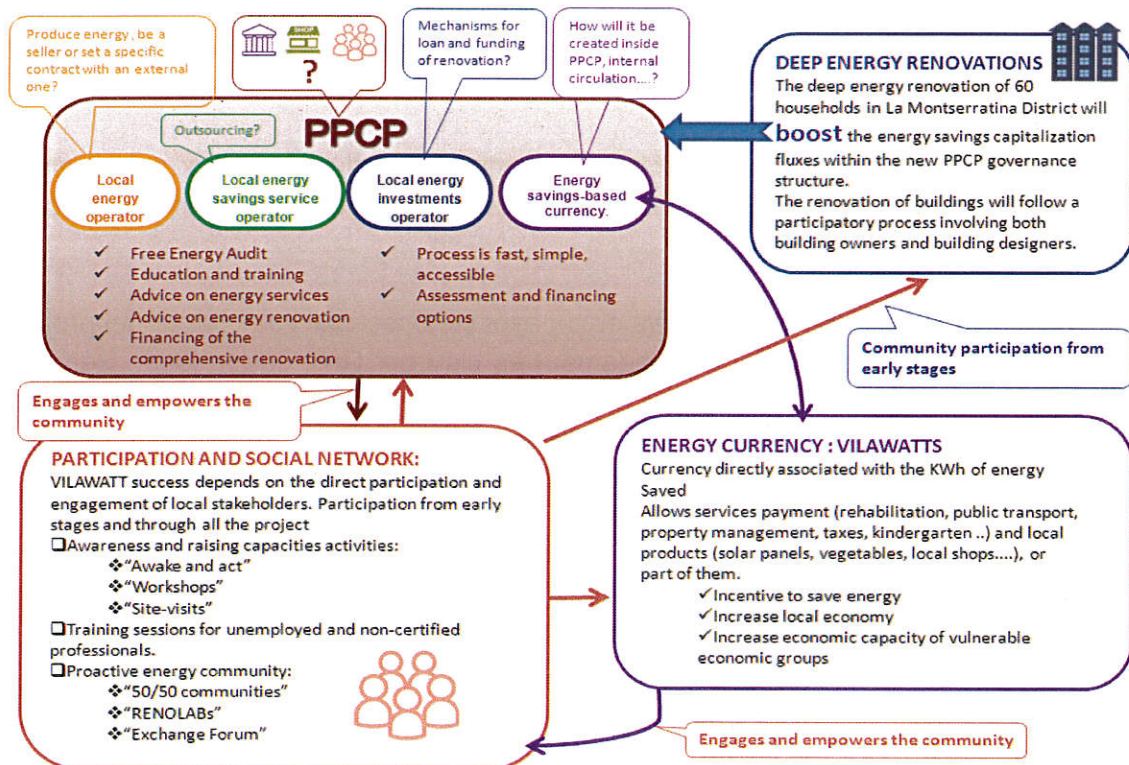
Produce energy, be a seller or set a specific contract with an external one?

SHOP

?

Mechanisms for loan and funding of renovation?

How will it be created inside PPCP, internal circulation....?

DEEP ENERGY RENOVATIONS

The deep energy renovation of 60 households in La Montserratina District will **boost** the energy savings capitalization fluxes within the new PPCP governance structure.

The renovation of buildings will follow a participatory process involving both building owners and building designers.

Outsourcing?

PPCP

Local energy operator

Local energy savings service operator

Local energy investments operator

Energy savings-based currency.

✓ Free Energy Audit
✓ Education and training
✓ Advice on energy services
✓ Advice on energy renovation
✓ Financing of the comprehensive renovation

✓ Process is fast, simple, accessible
✓ Assessment and financing options

Community participation from early stages

Engages and empowers the community

PARTICIPATION AND SOCIAL NETWORK:

VILAWATT success depends on the direct participation and engagement of local stakeholders. Participation from early stages and through all the project

❑Awareness and raising capacities activities:
❖"Awake and act"
❖"Workshops"
❖"Site-visits"

❑Training sessions for unemployed and non-certified professionals.

❑Proactive energy community:
❖"50/50 communities"
❖"RENOLABs"
❖"Exchange Forum"

ENERGY CURRENCY : VILAWATTS

Currency directly associated with the KWh of energy Saved

Allows services payment (rehabilitation, public transport, property management, taxes, kindergarten ..) and local products (solar panels, vegetables, local shops....), or part of them.

✓Incentive to save energy
✓Increase local economy
✓Increase economic capacity of vulnerable economic groups

Engages and empowers the community